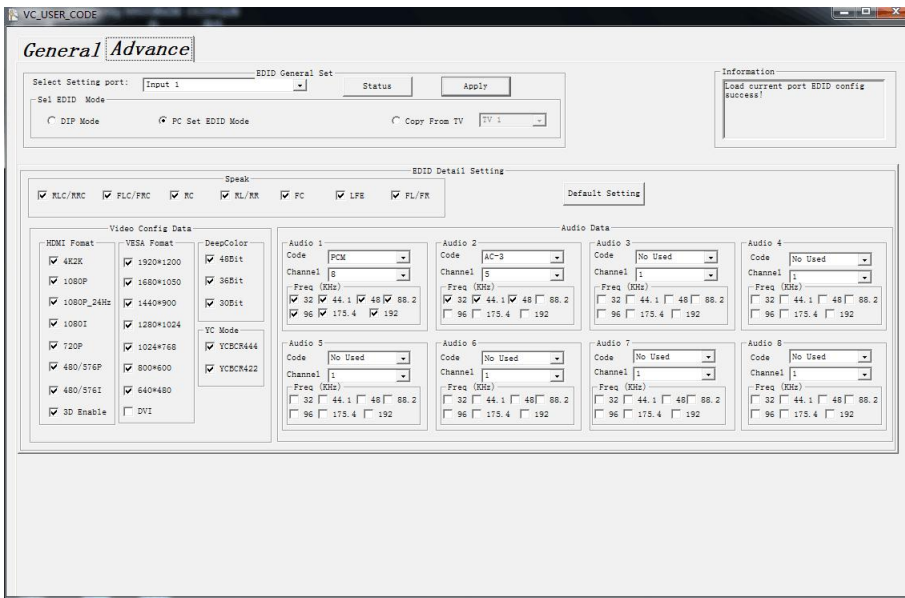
VC_USER_CODE

General Advance

EDID General Set
Select Setting port: Input 1
Status
Apply
Sel EDID Mode
DIP Mode
PC Set EDID Mode
Copy From TV TV 1

Information
Load current port EDID config success!

EDID Detail Setting
Speak
RLC/RRC
FLC/FRC
RC
RL/RR
FC
LFE
FL/FR
Default Setting

Video Config Data
HDMI Fomat
4K2K
1080P
1080P_24Hz
1080I
720P
480/576P
480/576I
3D Enable
VESA Fomat
1920*1200
1680*1050
1440*900
1280*1024
1024*768
800*600
640*480
DVI
DeepColor
48Bit
36Bit
30Bit
YC Mode
YCBCR444
YCBCR422

Audio Data
Audio 1
Code PCM
Channel 8
Freq (KHz)
32 44.1 48 88.2
96 175.4 192

Audio 2
Code AC-3
Channel 5
Freq (KHz)
32 44.1 48 88.2
96 175.4 192

Audio 3
Code No Used
Channel 1
Freq (KHz)
32 44.1 48 88.2
96 175.4 192

Audio 4
Code No Used
Channel 1
Freq (KHz)
32 44.1 48 88.2
96 175.4 192

Audio 5
Code No Used
Channel 1
Freq (KHz)
32 44.1 48 88.2
96 175.4 192

Audio 6
Code No Used
Channel 1
Freq (KHz)
32 44.1 48 88.2
96 175.4 192

Audio 7
Code No Used
Channel 1
Freq (KHz)
32 44.1 48 88.2
96 175.4 192

Audio 8
Code No Used
Channel 1
Freq (KHz)
32 44.1 48 88.2
96 175.4 192